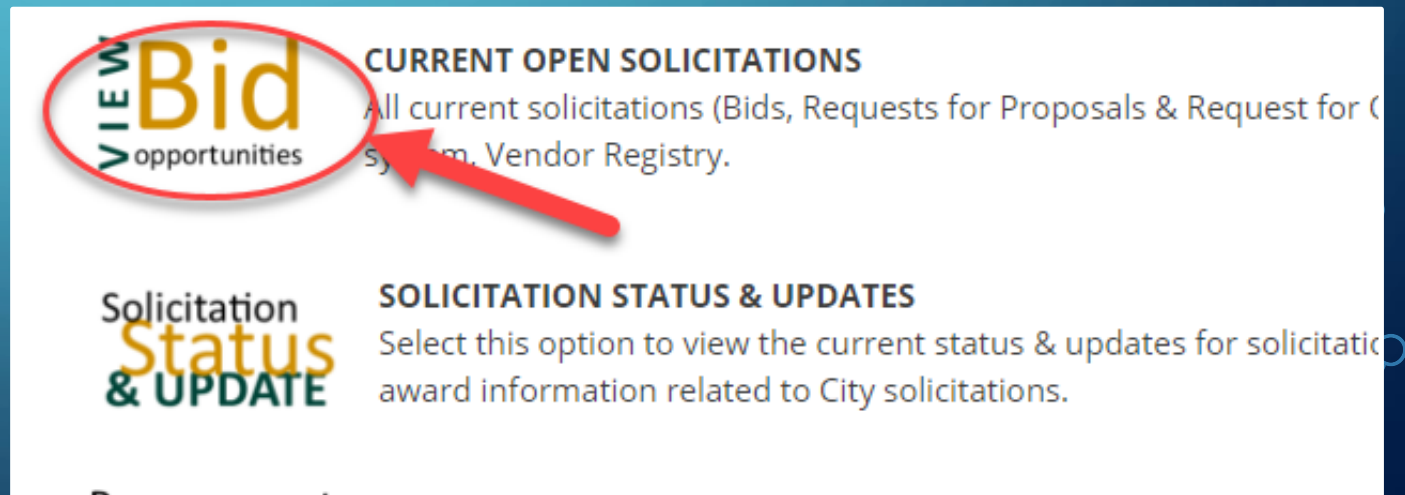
VIEW Bid opportunities

CURRENT OPEN SOLICITATIONS
All current solicitations (Bids, Requests for Proposals & Request for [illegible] sy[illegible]m, Vendor Registry.

Solicitation Status & UPDATE

SOLICITATION STATUS & UPDATES
Select this option to view the current status & updates for solicitati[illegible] award information related to City solicitations.

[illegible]